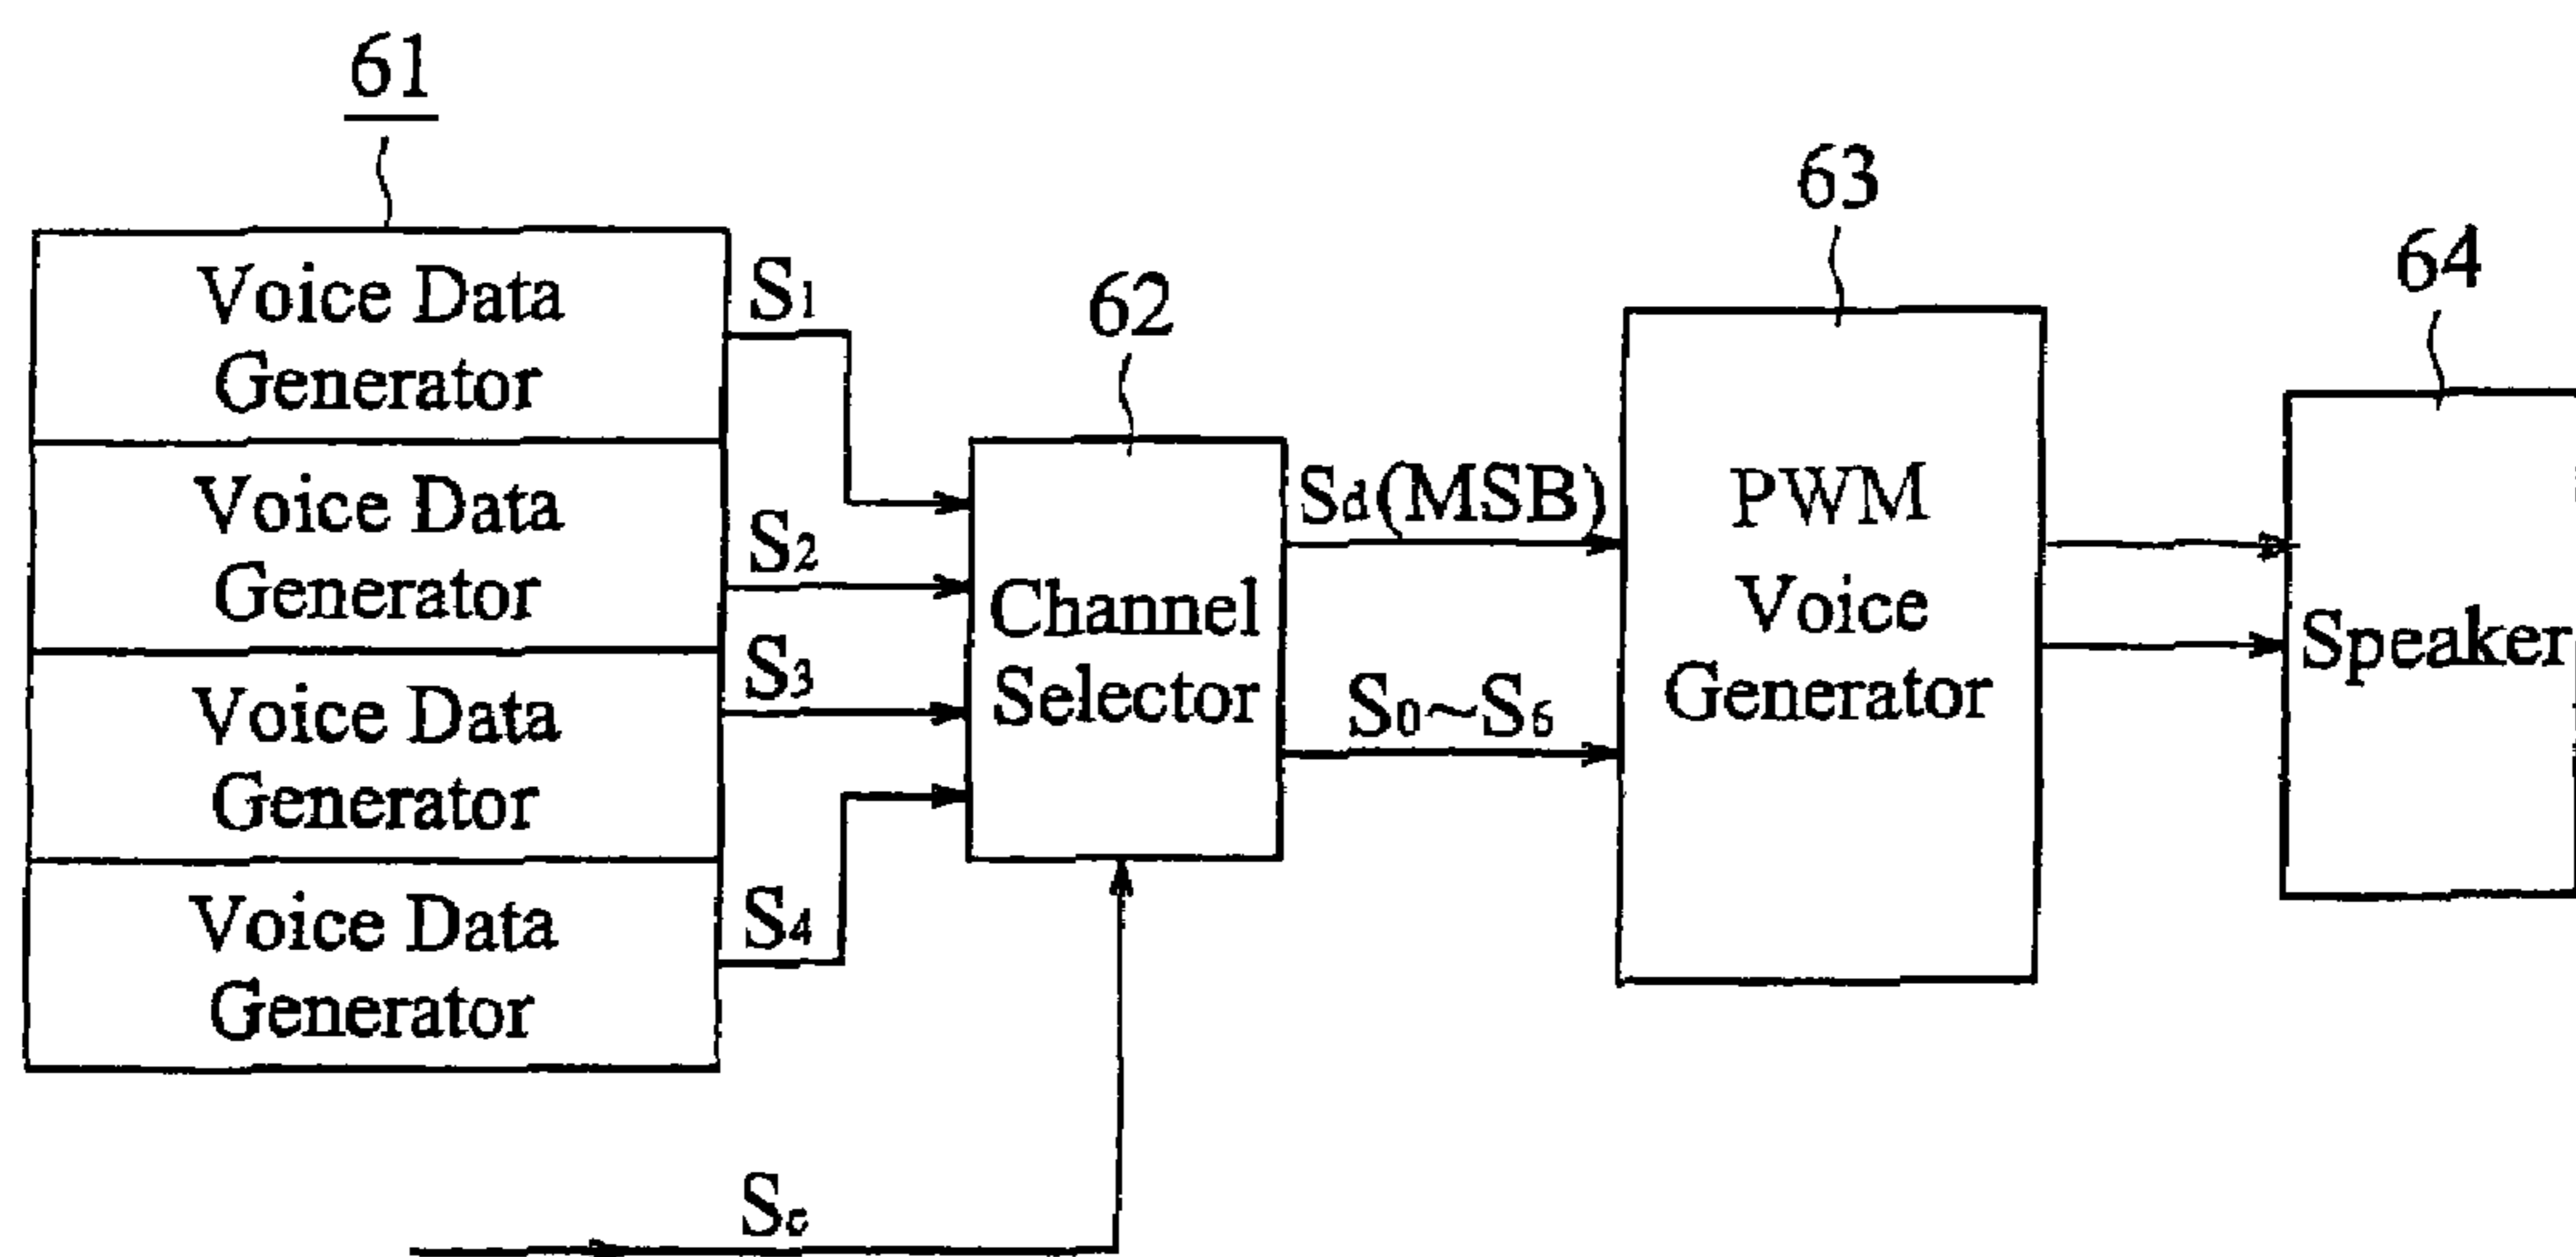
61

Voice Data Generator

Voice Data Generator

Voice Data Generator

Voice Data Generator

$S_1$

$S_2$

$S_3$

$S_4$

62

Channel Selector

$S_c$

$S_d$(MSB)

$S_0$~$S_6$

63

PWM Voice Generator

64

Speaker